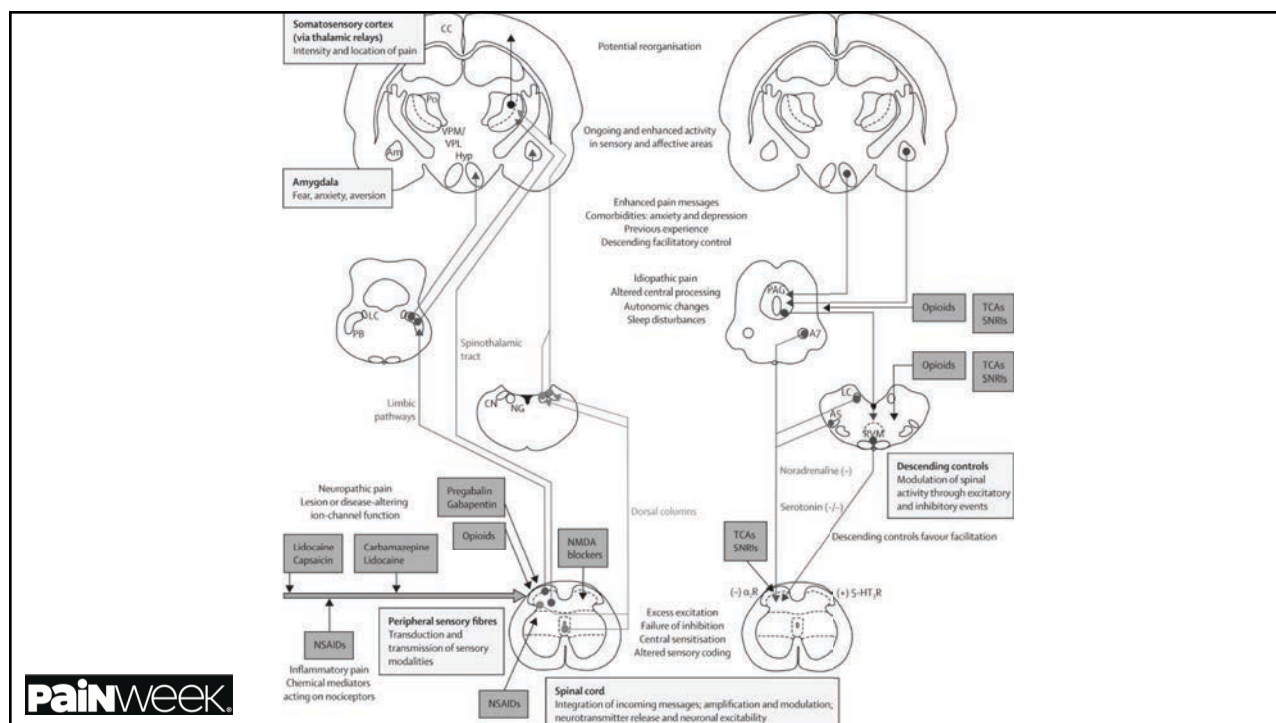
Somatosensory cortex (via thalamic relays)
Intensity and location of pain

CC

Potential reorganisation

Po

VPM/VPL

Hyp

Am

Ongoing and enhanced activity in sensory and affective areas

Amygdala
Fear, anxiety, aversion

Enhanced pain messages
Comorbidities: anxiety and depression
Previous experience
Descending facilitatory control

Idiopathic pain
Altered central processing
Autonomic changes
Sleep disturbances

PAG

Opioids

TCAs SNRIs

A7

DLC

PB

Spinothalamic tract

Opioids

TCAs SNRIs

LC

A5

RVM

Limbic pathways

CN

NG

Noradrenaline (–)

Descending controls
Modulation of spinal activity through excitatory and inhibitory events

Neuropathic pain
Lesion or disease-altering ion-channel function

Pregabalin
Gabapentin

Dorsal columns

Serotonin (–/–)

Opioids

NMDA blockers

TCAs SNRIs

Descending controls favour facilitation

Lidocaine
Capsaicin

Carbamazepine
Lidocaine

(–) $\alpha_2$R

(+) 5-HT$_3$R

Peripheral sensory fibres
Transduction and transmission of sensory modalities

Excess excitation
Failure of inhibition
Central sensitisation
Altered sensory coding

NSAIDs

Inflammatory pain
Chemical mediators acting on nociceptors

NSAIDs

Spinal cord
Integration of incoming messages; amplification and modulation; neurotransmitter release and neuronal excitability

PainWeek.